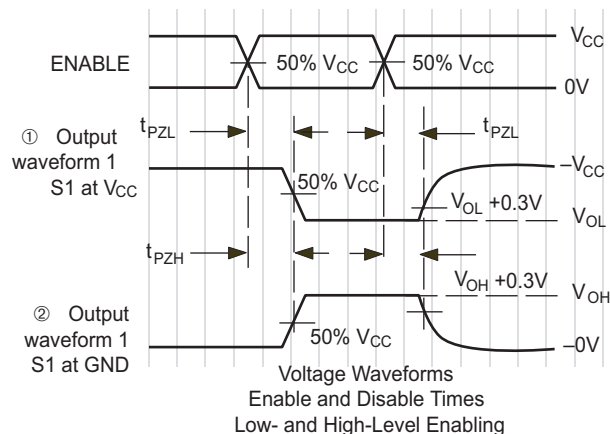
ENABLE

50% $V_{CC}$

50% $V_{CC}$

$V_{CC}$

0V

① Output waveform 1 S1 at $V_{CC}$

$t_{PZL}$

$t_{PZL}$

50% $V_{CC}$

$-V_{CC}$

$V_{OL}$ +0.3V

$V_{OL}$

$t_{PZH}$

② Output waveform 1 S1 at GND

$V_{OH}$ +0.3V

$V_{OH}$

50% $V_{CC}$

–0V

Voltage Waveforms
Enable and Disable Times
Low- and High-Level Enabling